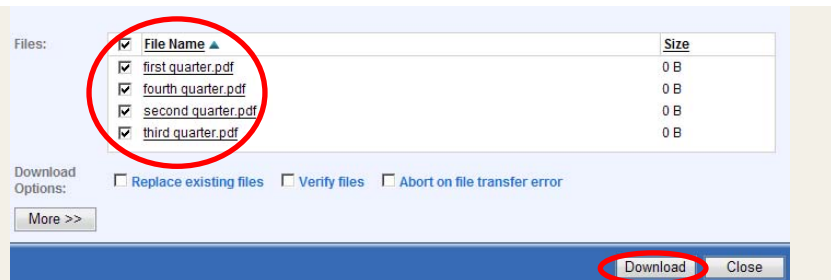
Files:

| | File Name ▲ | Size |
|---|---|---|
| ☑ | first quarter.pdf | 0 B |
| ☑ | fourth quarter.pdf | 0 B |
| ☑ | second quarter.pdf | 0 B |
| ☑ | third quarter.pdf | 0 B |

Download Options: ☐ Replace existing files ☐ Verify files ☐ Abort on file transfer error

More >>

Download Close